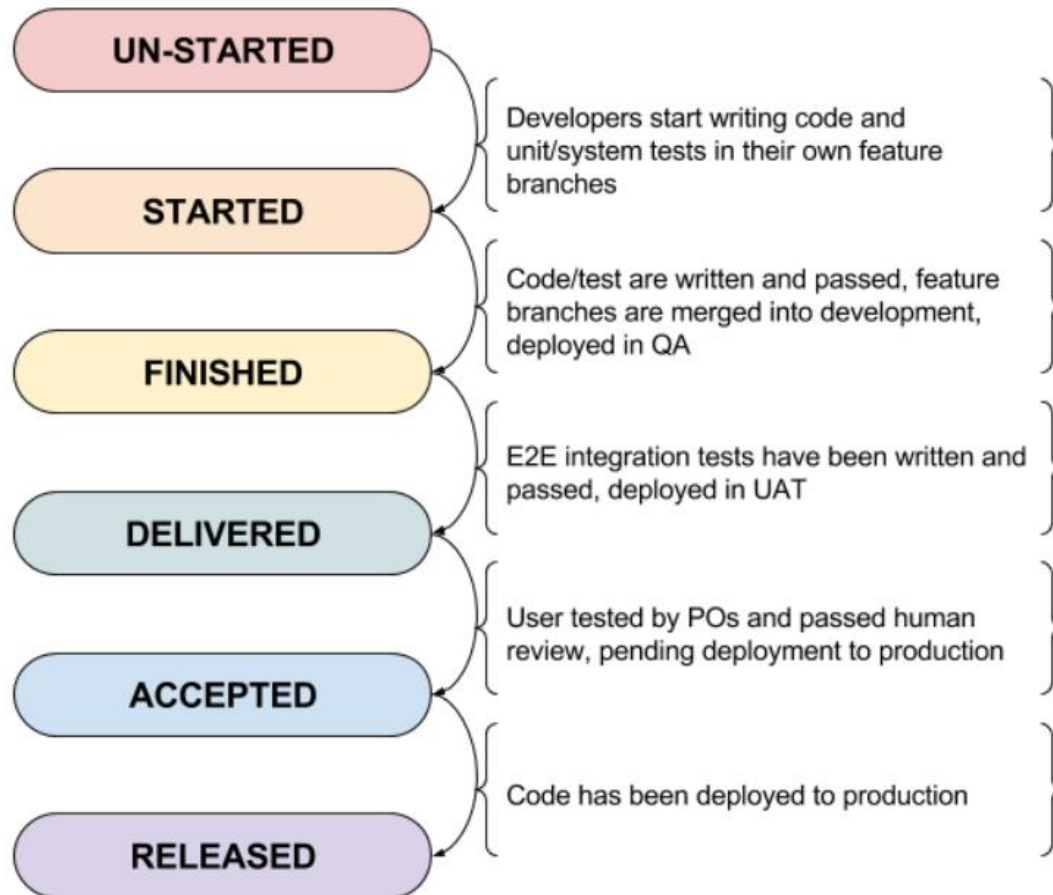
UN-STARTED

Developers start writing code and unit/system tests in their own feature branches

STARTED

Code/test are written and passed, feature branches are merged into development, deployed in QA

FINISHED

E2E integration tests have been written and passed, deployed in UAT

DELIVERED

User tested by POs and passed human review, pending deployment to production

ACCEPTED

Code has been deployed to production

RELEASED